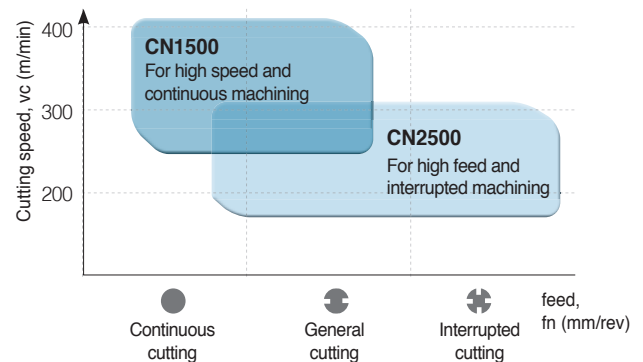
Cutting speed, vc (m/min)

400

300

200

CN1500
For high speed and continuous machining

CN2500
For high feed and interrupted machining

Continuous cutting

General cutting

Interrupted cutting

feed, fn (mm/rev)